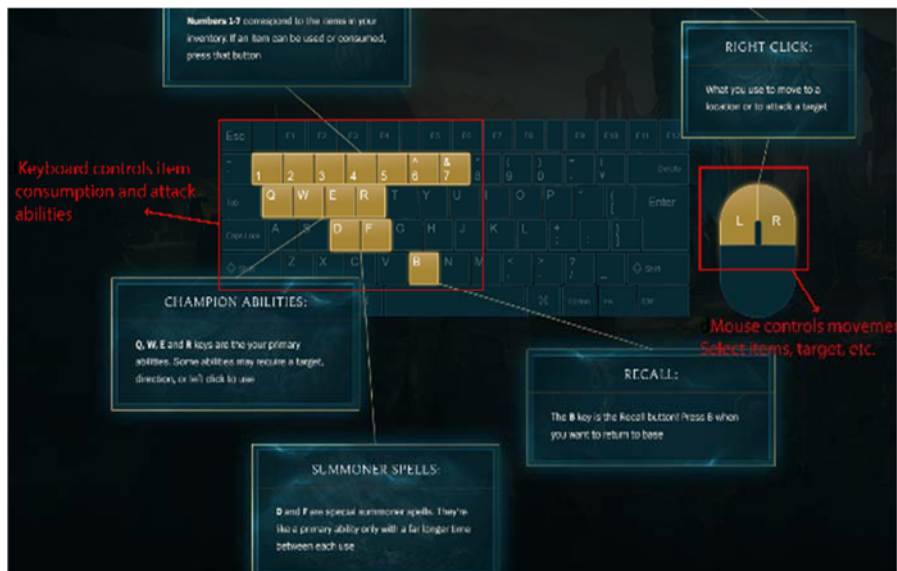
Numbers 1-7 correspond to the items in your inventory. If an item can be used or consumed, press that button

RIGHT CLICK:

What you use to move to a location or to attack a target

Keyboard controls item consumption and attack abilities

Esc F1 F2 F3 F4 F5 F6 F7 F8 F9 F10 F11 F12

~ 1 2 3 4 5 ^ 6 & 7 8 ( 9 ) 0 _ - + = Delete

Tab Q W E R T Y U I O P { [ } ] Enter

Caps Lock A S D F G H J K L : ; " '

Shift Z X C V B N M < , > . ? / Shift

L R

Mouse controls movemen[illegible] Select items, target, etc.

CHAMPION ABILITIES:

Q, W, E and R keys are the your primary abilities. Some abilities may require a target, direction, or left click to use

RECALL:

The B key is the Recall button! Press B when you want to return to base

SUMMONER SPELLS:

D and F are special summoner spells. They're like a primary ability only with a far longer time between each use